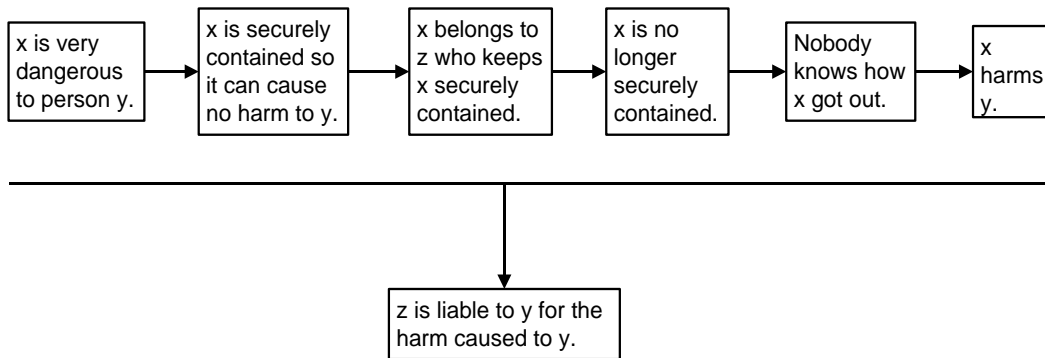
x is very dangerous to person y.

x is securely contained so it can cause no harm to y.

x belongs to z who keeps x securely contained.

x is no longer securely contained.

Nobody knows how x got out.

x harms y.

z is liable to y for the harm caused to y.